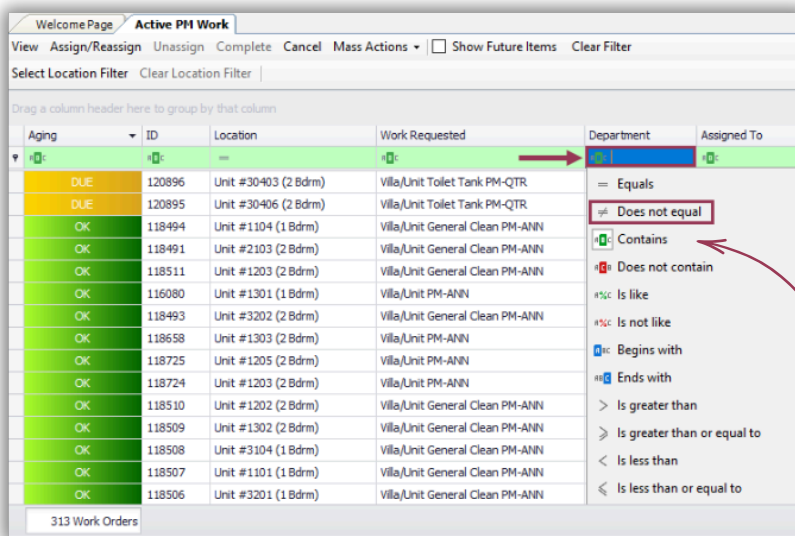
Welcome Page | Active PM Work

View | Assign/Reassign | Unassign | Complete | Cancel | Mass Actions | Show Future Items | Clear Filter

Select Location Filter | Clear Location Filter

Drag a column header here to group by that column

| Aging | ID | Location | Work Requested | Department | Assigned To |
|---|---|---|---|---|---|
| DUE | 120896 | Unit #30403 (2 Bdrm) | Villa/Unit Toilet Tank PM-QTR | | |
| DUE | 120895 | Unit #30406 (2 Bdrm) | Villa/Unit Toilet Tank PM-QTR | | |
| OK | 118494 | Unit #1104 (1 Bdrm) | Villa/Unit General Clean PM-ANN | | |
| OK | 118491 | Unit #2103 (2 Bdrm) | Villa/Unit General Clean PM-ANN | | |
| OK | 118511 | Unit #1203 (2 Bdrm) | Villa/Unit General Clean PM-ANN | | |
| OK | 116080 | Unit #1301 (1 Bdrm) | Villa/Unit PM-ANN | | |
| OK | 118493 | Unit #3202 (2 Bdrm) | Villa/Unit General Clean PM-ANN | | |
| OK | 118658 | Unit #1303 (2 Bdrm) | Villa/Unit PM-ANN | | |
| OK | 118725 | Unit #1205 (2 Bdrm) | Villa/Unit PM-ANN | | |
| OK | 118724 | Unit #1203 (2 Bdrm) | Villa/Unit PM-ANN | | |
| OK | 118510 | Unit #1202 (2 Bdrm) | Villa/Unit General Clean PM-ANN | | |
| OK | 118509 | Unit #1302 (2 Bdrm) | Villa/Unit General Clean PM-ANN | | |
| OK | 118508 | Unit #3104 (1 Bdrm) | Villa/Unit General Clean PM-ANN | | |
| OK | 118507 | Unit #1101 (1 Bdrm) | Villa/Unit General Clean PM-ANN | | |
| OK | 118506 | Unit #3201 (2 Bdrm) | Villa/Unit General Clean PM-ANN | | |

Equals
Does not equal
Contains
Does not contain
Is like
Is not like
Begins with
Ends with
Is greater than
Is greater than or equal to
Is less than
Is less than or equal to

313 Work Orders